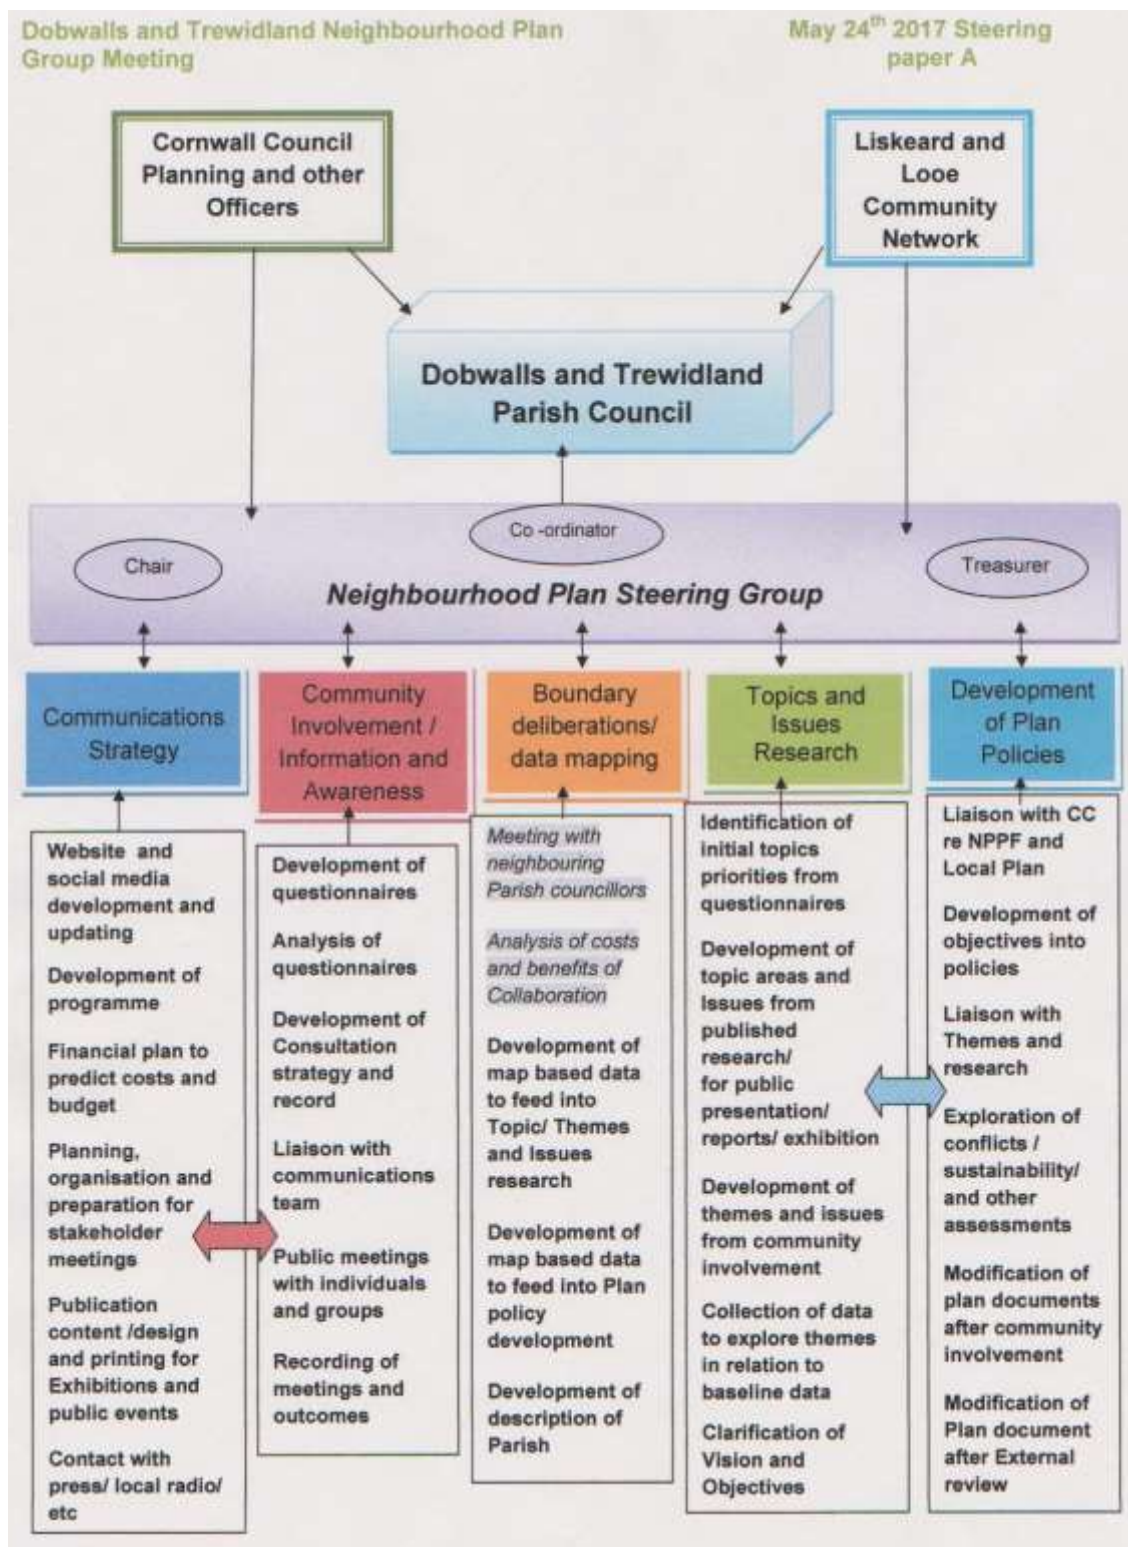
Dobwalls and Trewidland Neighbourhood Plan Group Meeting

May 24$^{th}$ 2017 Steering paper A

Cornwall Council Planning and other Officers

Liskeard and Looe Community Network

Dobwalls and Trewidland Parish Council

Co -ordinator

Chair

Treasurer

Neighbourhood Plan Steering Group

Communications Strategy

Website and social media development and updating

Development of programme

Financial plan to predict costs and budget

Planning, organisation and preparation for stakeholder meetings

Publication content /design and printing for Exhibitions and public events

Contact with press/ local radio/ etc

Community Involvement / Information and Awareness

Development of questionnaires

Analysis of questionnaires

Development of Consultation strategy and record

Liaison with communications team

Public meetings with individuals and groups

Recording of meetings and outcomes

Boundary deliberations/ data mapping

Meeting with neighbouring Parish councillors

Analysis of costs and benefits of Collaboration

Development of map based data to feed into Topic/ Themes and Issues research

Development of map based data to feed into Plan policy development

Development of description of Parish

Topics and Issues Research

Identification of initial topics priorities from questionnaires

Development of topic areas and Issues from published research/ for public presentation/ reports/ exhibition

Development of themes and issues from community involvement

Collection of data to explore themes in relation to baseline data

Clarification of Vision and Objectives

Development of Plan Policies

Liaison with CC re NPPF and Local Plan

Development of objectives into policies

Liaison with Themes and research

Exploration of conflicts / sustainability/ and other assessments

Modification of plan documents after community involvement

Modification of Plan document after External review